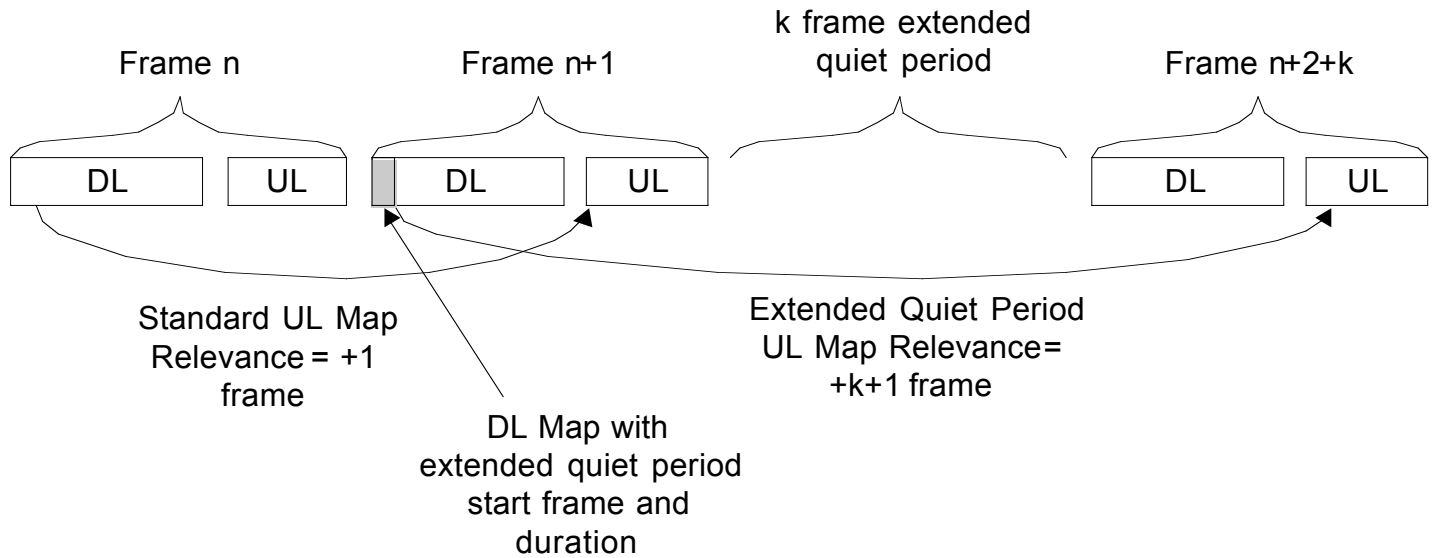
Frame n

Frame n+1

k frame extended quiet period

Frame n+2+k

DL

UL

DL

UL

DL

UL

Standard UL Map Relevance = +1 frame

Extended Quiet Period UL Map Relevance= +k+1 frame

DL Map with extended quiet period start frame and duration